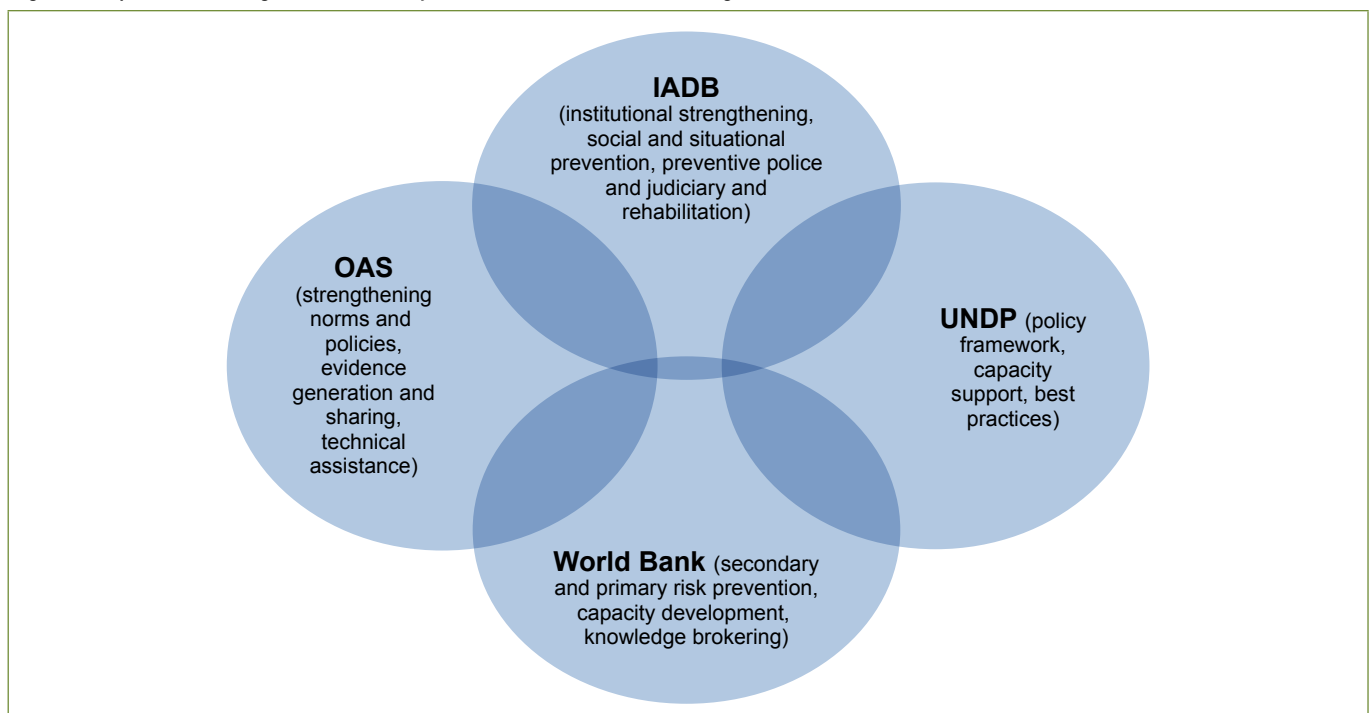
IADB
(institutional strengthening, social and situational prevention, preventive police and judiciary and rehabilitation)

OAS
(strengthening norms and policies, evidence generation and sharing, technical assistance)

UNDP (policy framework, capacity support, best practices)

World Bank (secondary and primary risk prevention, capacity development, knowledge brokering)